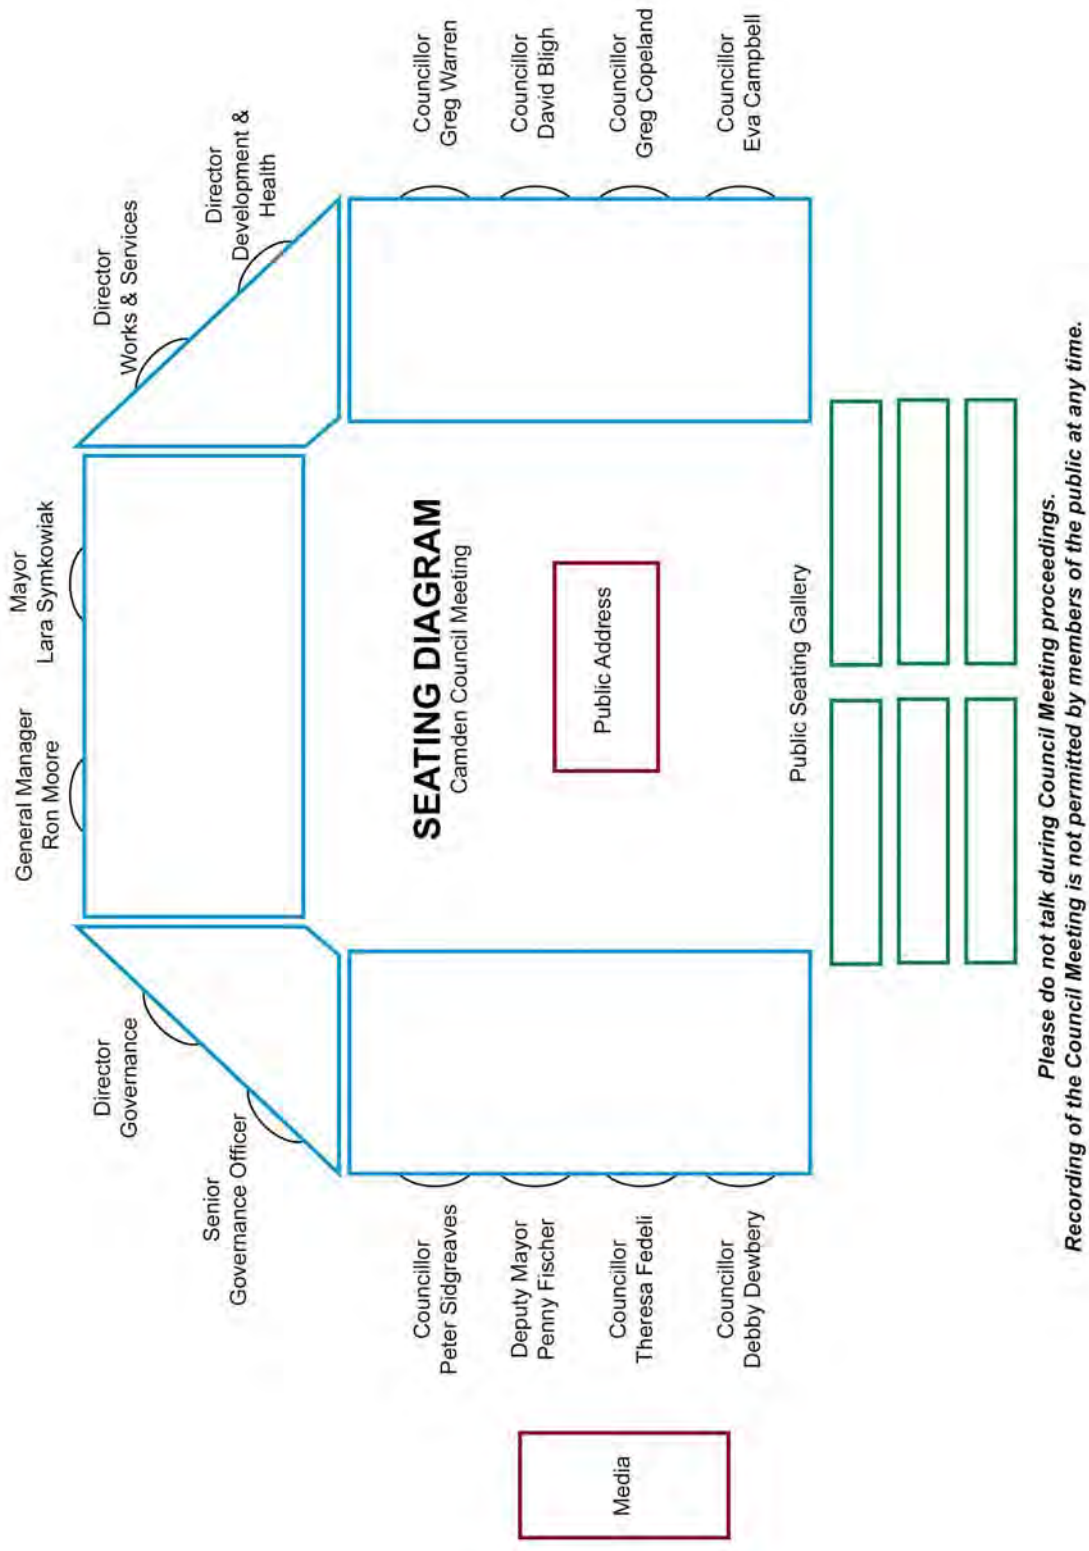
SEATING DIAGRAM
Camden Council Meeting

General Manager
Ron Moore

Mayor
Lara Symkowiak

Director
Works & Services

Director
Development &
Health

Councillor
Greg Warren

Councillor
David Bligh

Councillor
Greg Copeland

Councillor
Eva Campbell

Director
Governance

Senior
Governance Officer

Councillor
Peter Sidgreaves

Deputy Mayor
Penny Fischer

Councillor
Theresa Fedeli

Councillor
Debby Dewbery

Public Address

Public Seating Gallery

Media

Please do not talk during Council Meeting proceedings.
Recording of the Council Meeting is not permitted by members of the public at any time.